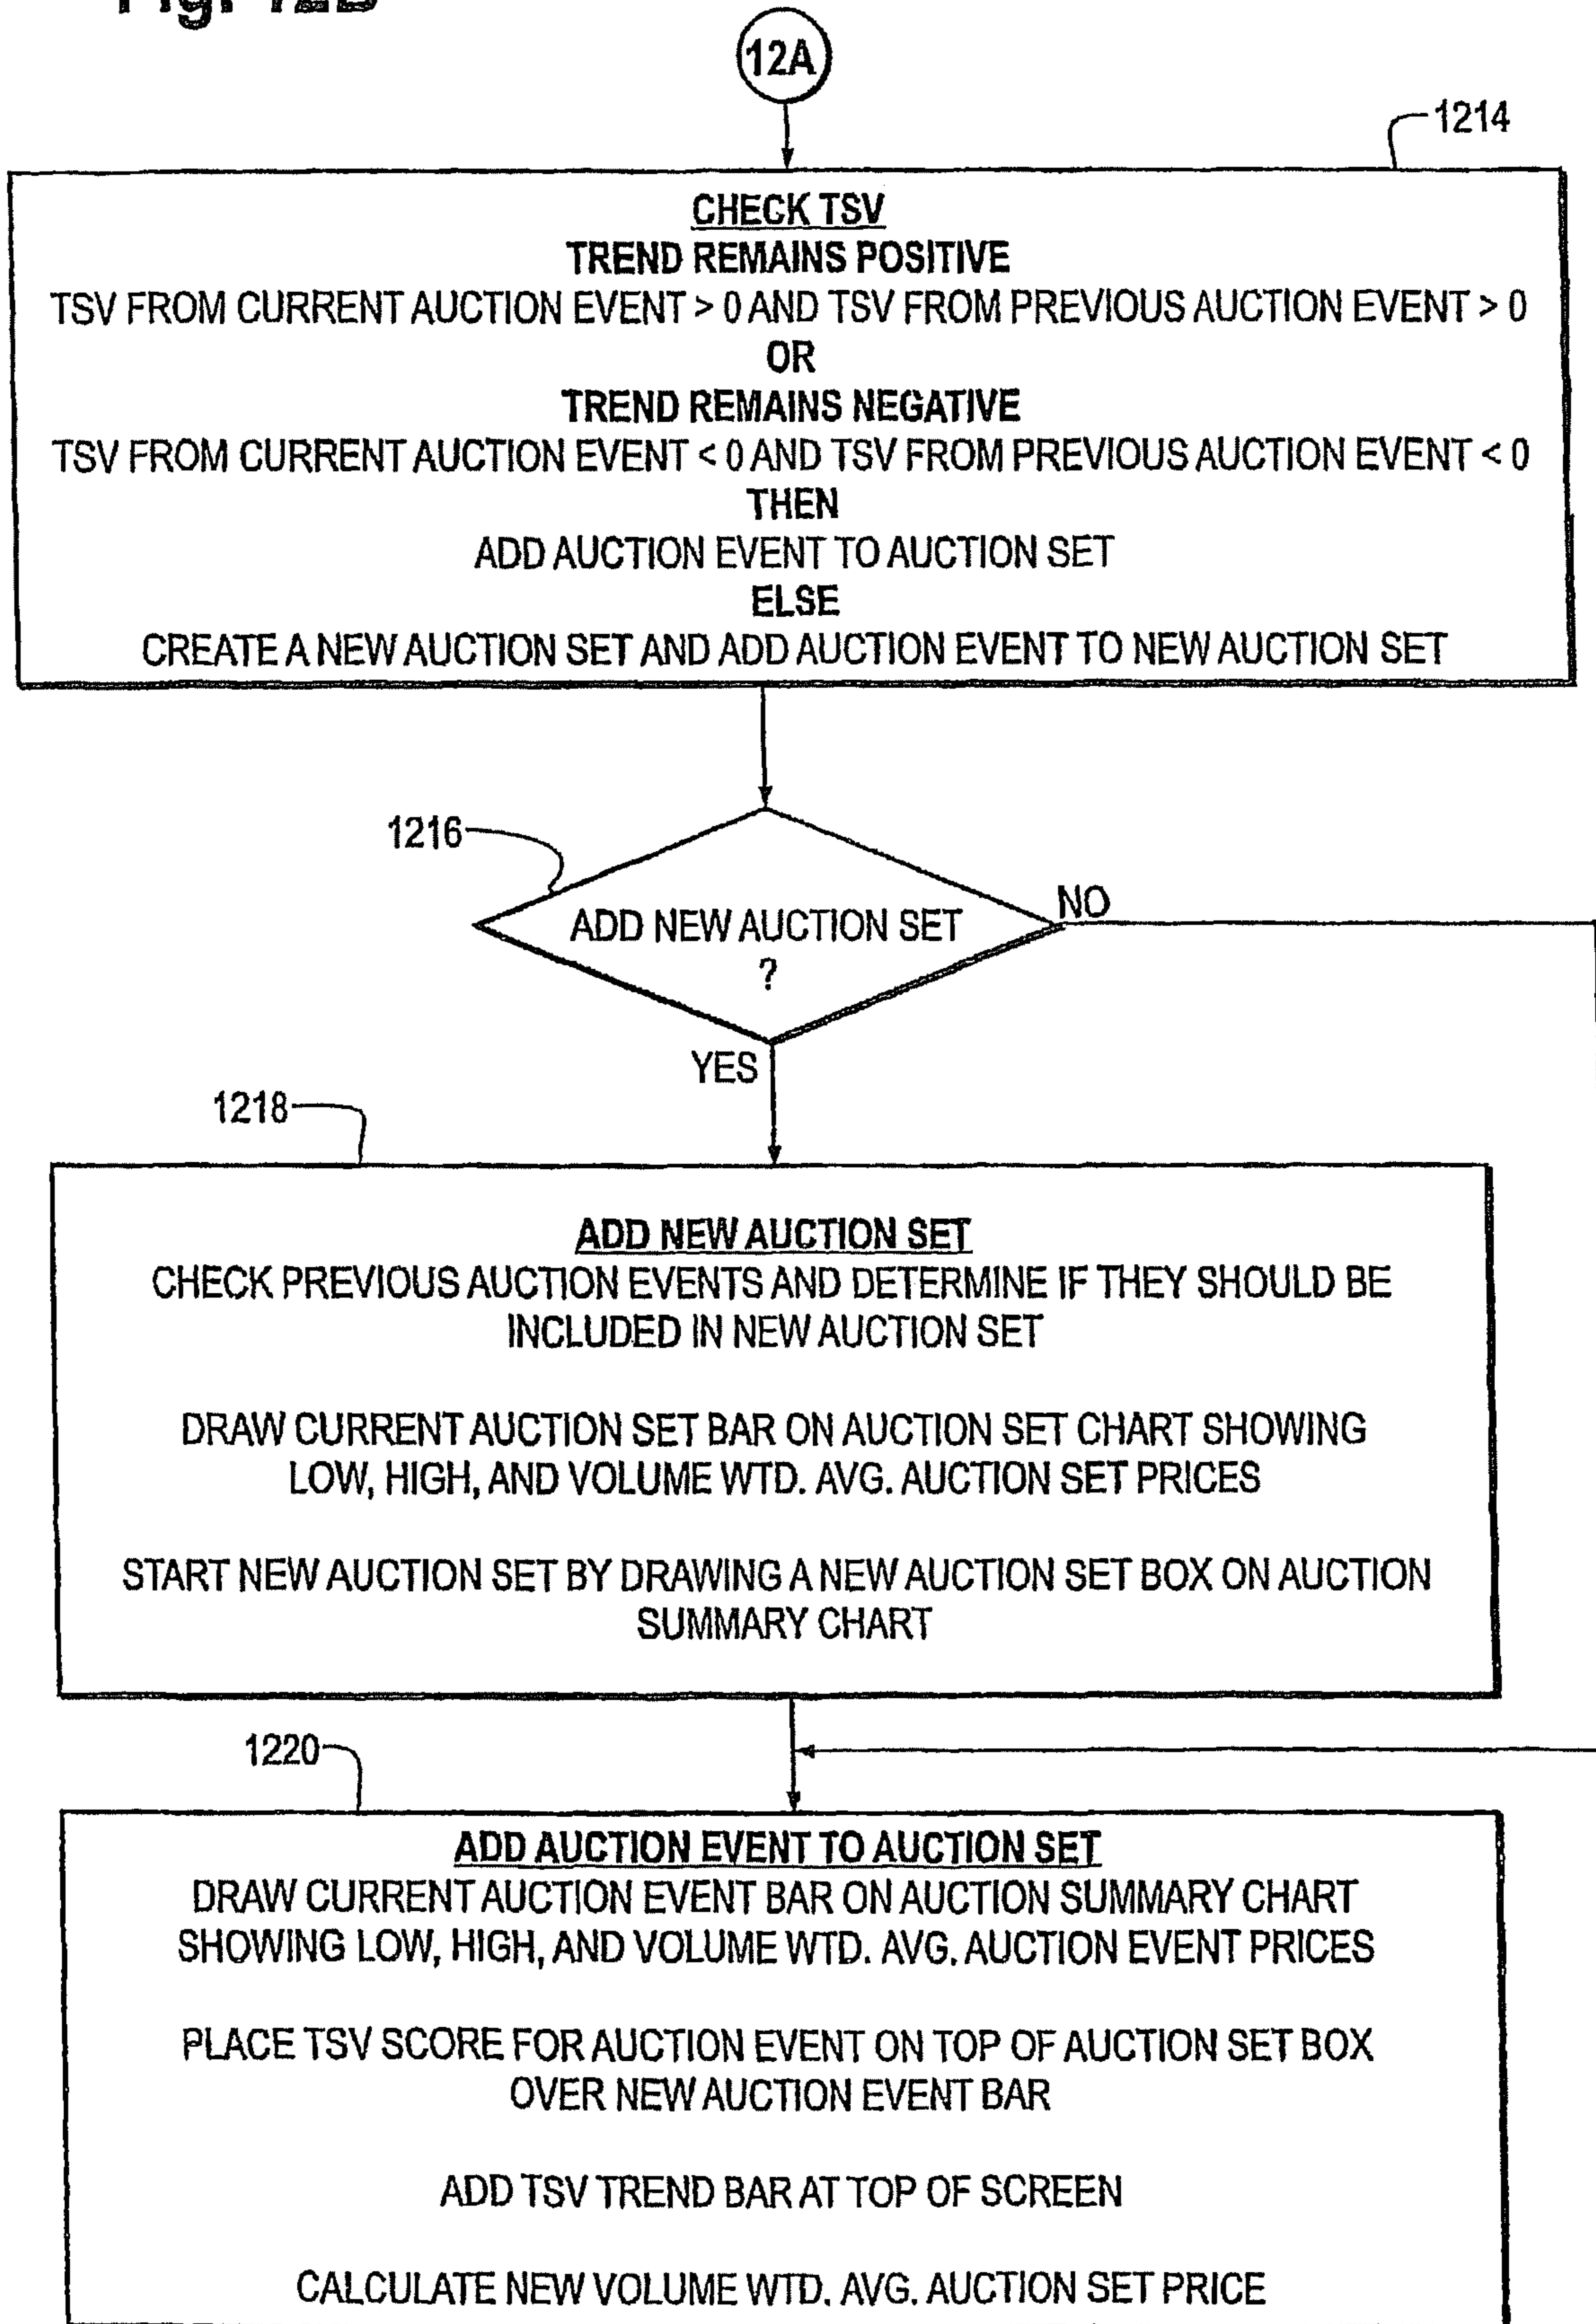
Fig. 12B

12A

1214

CHECK TSV
TREND REMAINS POSITIVE
TSV FROM CURRENT AUCTION EVENT > 0 AND TSV FROM PREVIOUS AUCTION EVENT > 0
OR
TREND REMAINS NEGATIVE
TSV FROM CURRENT AUCTION EVENT < 0 AND TSV FROM PREVIOUS AUCTION EVENT < 0
THEN
ADD AUCTION EVENT TO AUCTION SET
ELSE
CREATE A NEW AUCTION SET AND ADD AUCTION EVENT TO NEW AUCTION SET

1216

ADD NEW AUCTION SET ?

NO

YES

1218

ADD NEW AUCTION SET
CHECK PREVIOUS AUCTION EVENTS AND DETERMINE IF THEY SHOULD BE INCLUDED IN NEW AUCTION SET

DRAW CURRENT AUCTION SET BAR ON AUCTION SET CHART SHOWING LOW, HIGH, AND VOLUME WTD. AVG. AUCTION SET PRICES

START NEW AUCTION SET BY DRAWING A NEW AUCTION SET BOX ON AUCTION SUMMARY CHART

1220

ADD AUCTION EVENT TO AUCTION SET
DRAW CURRENT AUCTION EVENT BAR ON AUCTION SUMMARY CHART SHOWING LOW, HIGH, AND VOLUME WTD. AVG. AUCTION EVENT PRICES

PLACE TSV SCORE FOR AUCTION EVENT ON TOP OF AUCTION SET BOX OVER NEW AUCTION EVENT BAR

ADD TSV TREND BAR AT TOP OF SCREEN

CALCULATE NEW VOLUME WTD. AVG. AUCTION SET PRICE